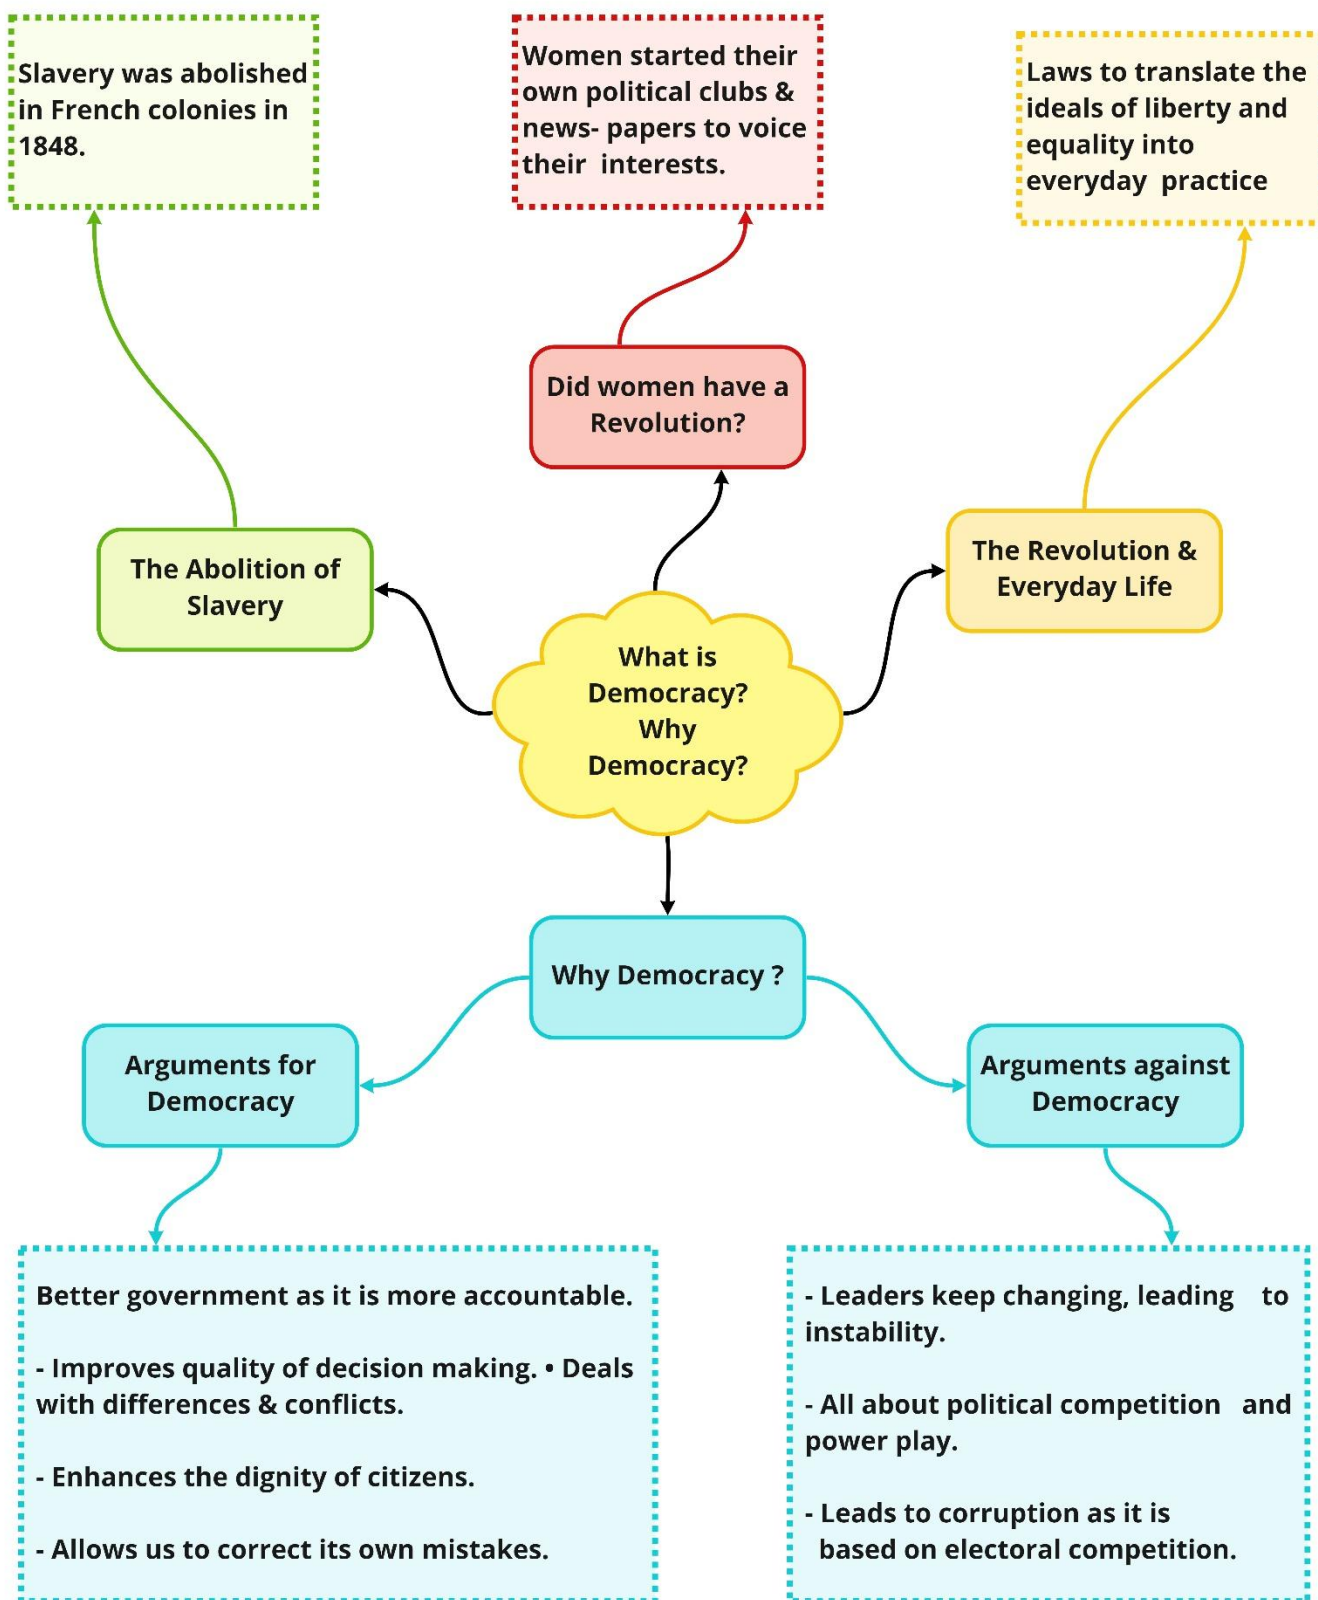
Slavery was abolished in French colonies in 1848.

Women started their own political clubs & news- papers to voice their interests.

Laws to translate the ideals of liberty and equality into everyday practice

Did women have a Revolution?

The Abolition of Slavery

What is Democracy? Why Democracy?

The Revolution & Everyday Life

Why Democracy ?

Arguments for Democracy

Arguments against Democracy

Better government as it is more accountable.

- Improves quality of decision making. • Deals with differences & conflicts.

- Enhances the dignity of citizens.

- Allows us to correct its own mistakes.

- Leaders keep changing, leading to instability.

- All about political competition and power play.

- Leads to corruption as it is based on electoral competition.